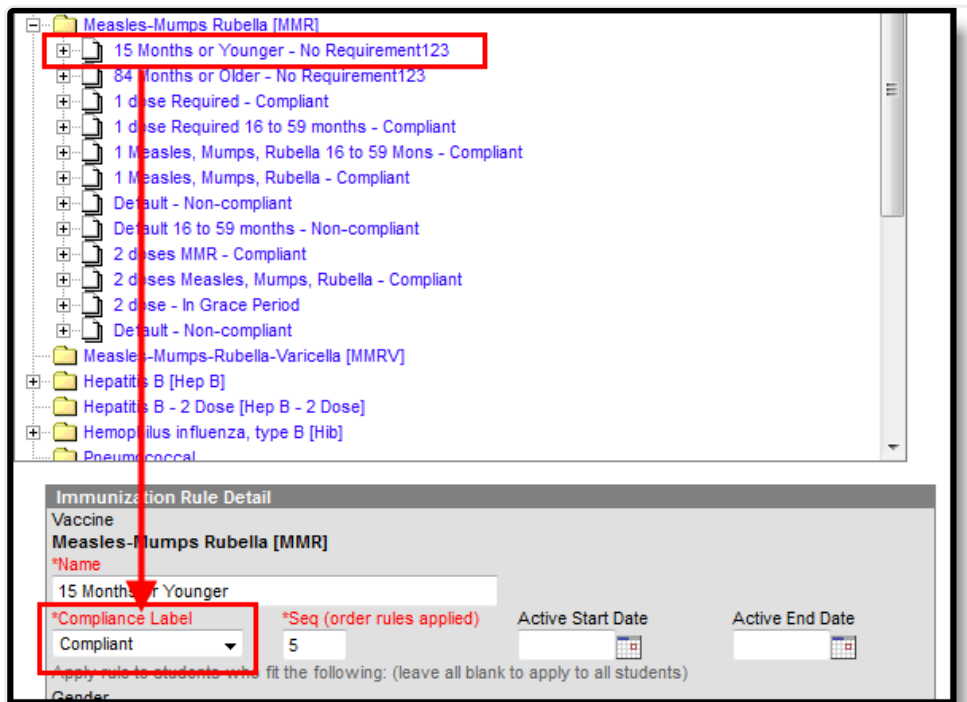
Measles-Mumps Rubella [MMR]
15 Months or Younger - No Requirement123
84 Months or Older - No Requirement123
1 dose Required - Compliant
1 dose Required 16 to 59 months - Compliant
1 Measles, Mumps, Rubella 16 to 59 Mons - Compliant
1 Measles, Mumps, Rubella - Compliant
Default - Non-compliant
Default 16 to 59 months - Non-compliant
2 doses MMR - Compliant
2 doses Measles, Mumps, Rubella - Compliant
2 dose - In Grace Period
Default - Non-compliant
Measles-Mumps-Rubella-Varicella [MMRV]
Hepatitis B [Hep B]
Hepatitis B - 2 Dose [Hep B - 2 Dose]
Hemophilus influenza, type B [Hib]
Pneumococcal

Immunization Rule Detail
Vaccine
Measles-Mumps Rubella [MMR]
*Name
15 Months or Younger
*Compliance Label
Compliant
*Seq (order rules applied)
5
Active Start Date
Active End Date
Apply rule to students who fit the following: (leave all blank to apply to all students)
Gender